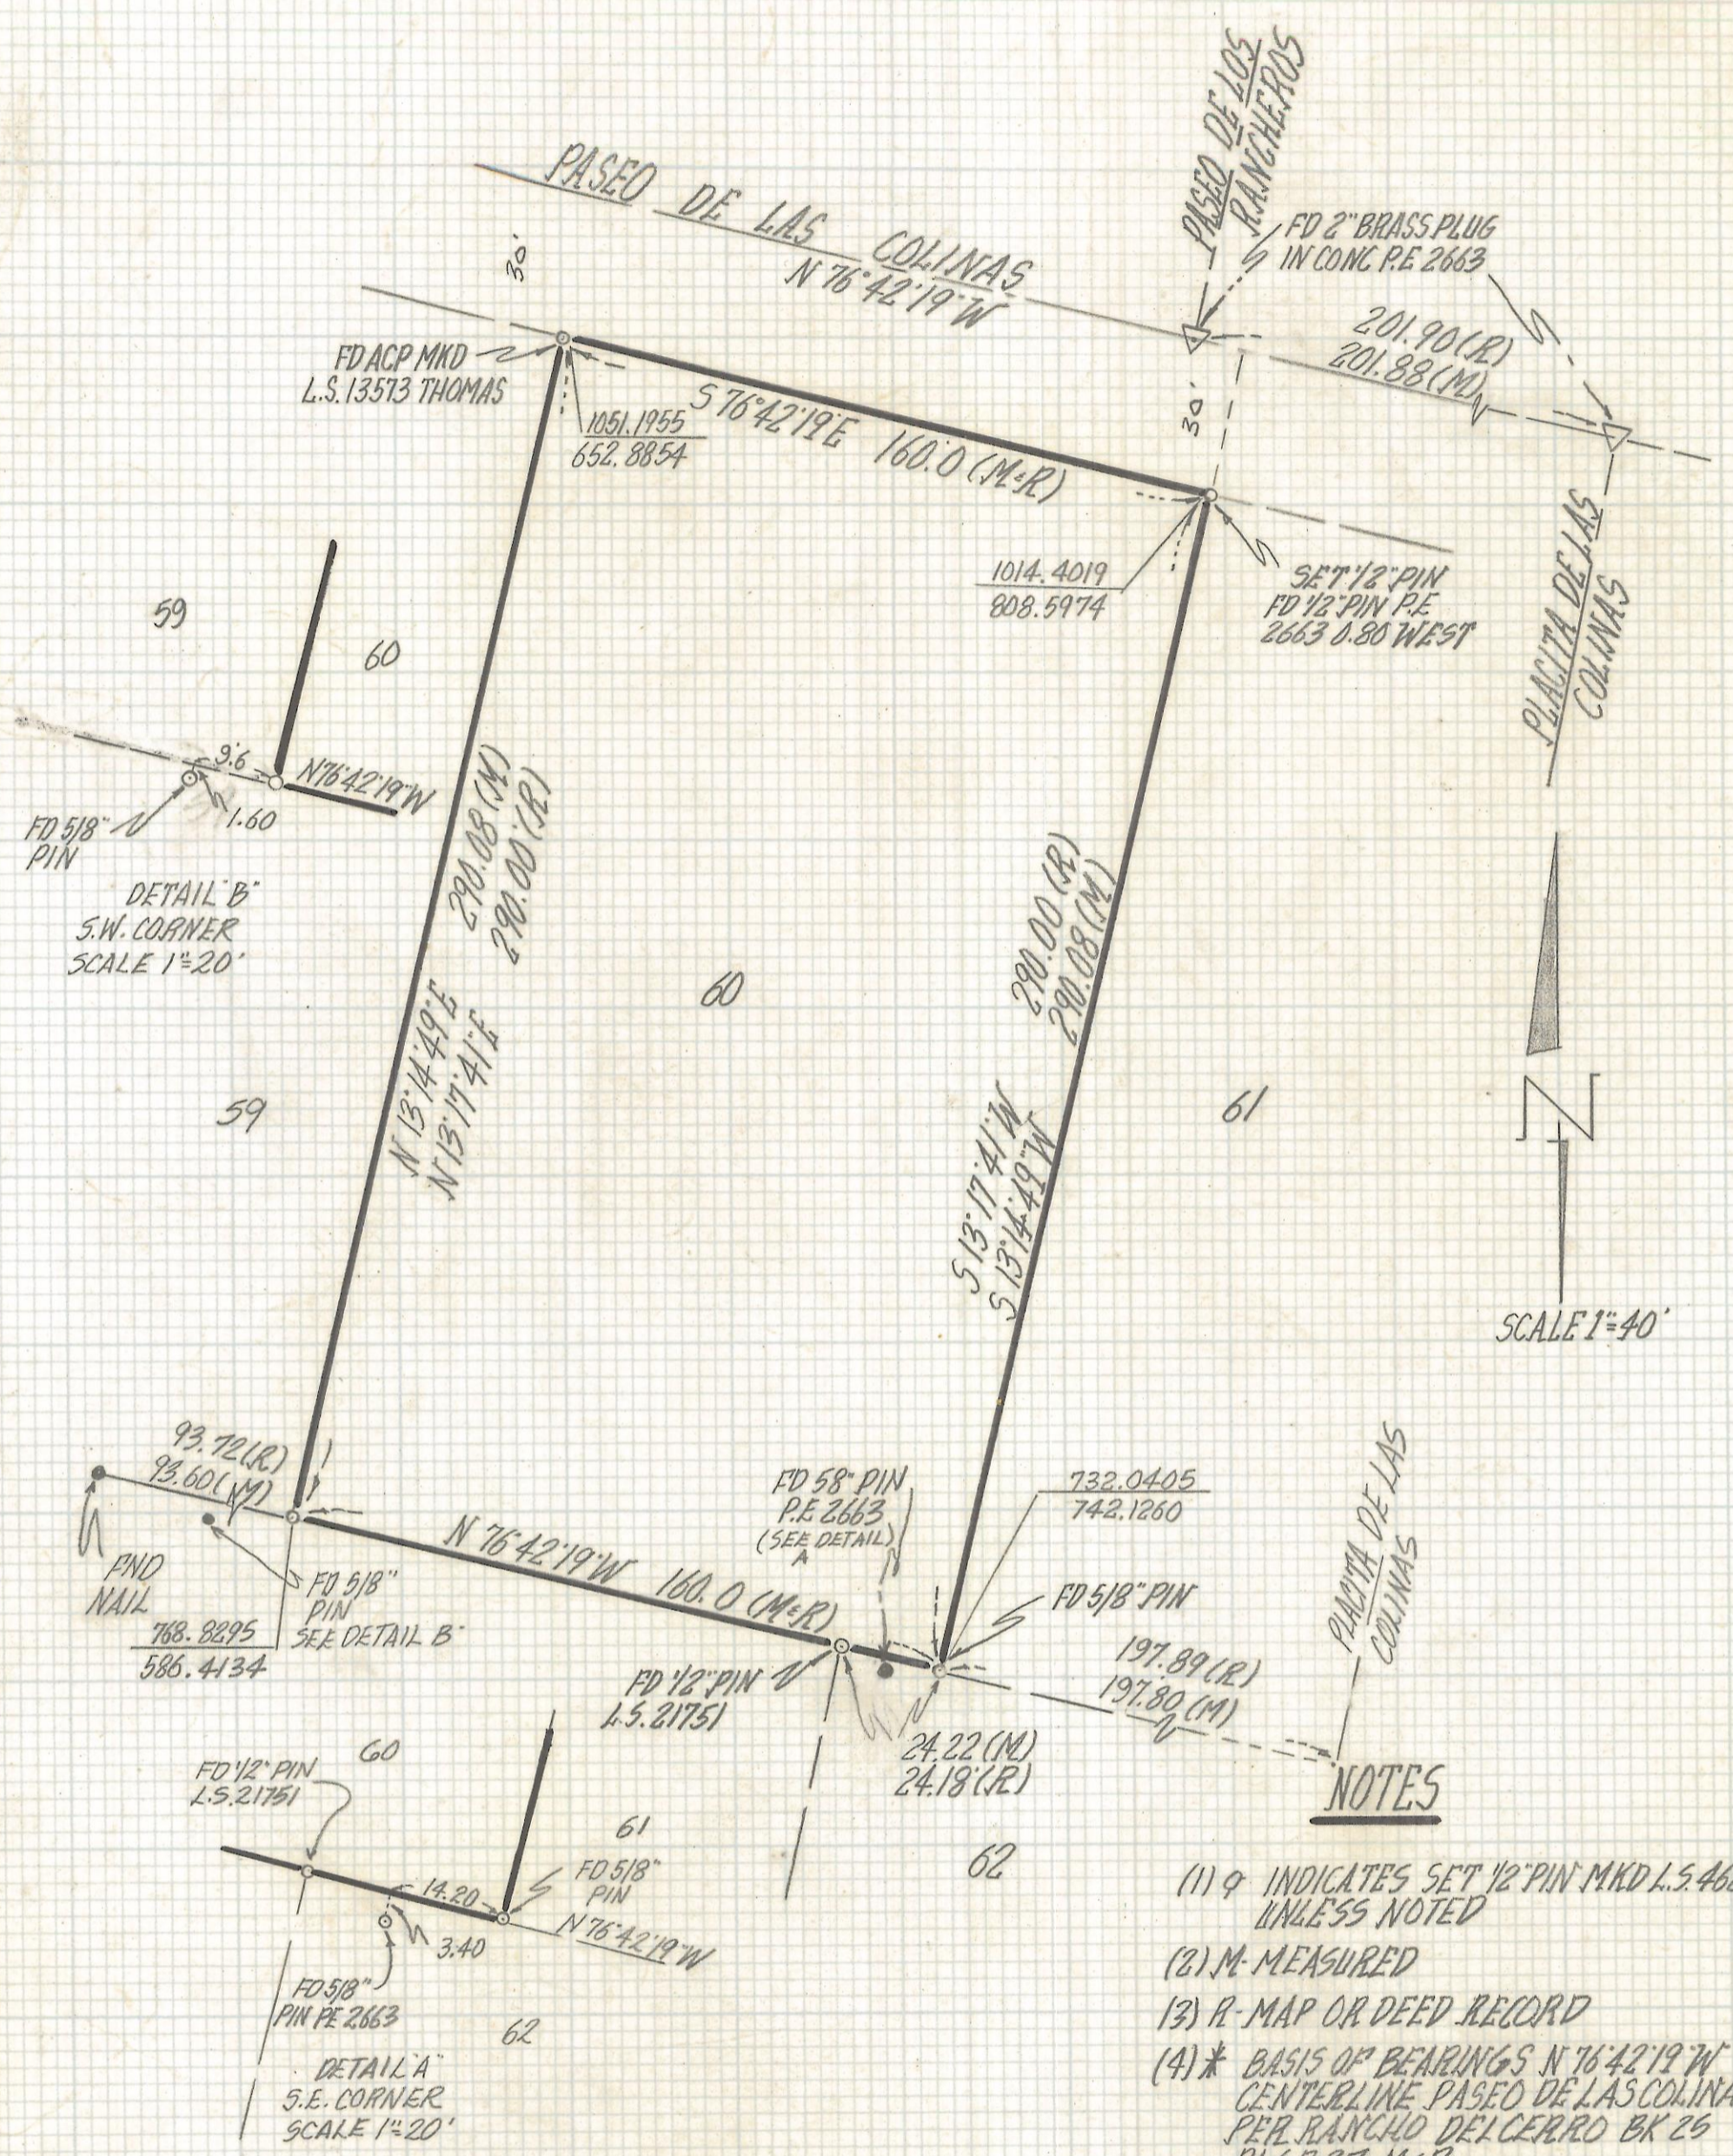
PASEO DE LAS COLINAS
N 76°42'19"W

PASEO DE LOS RANCHEROS

FD 2" BRASS PLUG IN CONC P.E. 2663

30'

FD ACP MKD L.S. 13573 THOMAS

1051.1955
652.8854

S 76°42'19"E 160.0 (M&R)

201.90 (R)
201.88 (M)

30'

1014.4019
808.5974

SET 1/2" PIN FD 1/2" PIN P.E. 2663 0.80 WEST

PLACITA DE LAS COLINAS

59

60

9.6
N76°42'19"W
1.60
FD 5/8" PIN

DETAIL "B" S.W. CORNER SCALE 1"=20'

290.08 (M)
290.00 (R)

N 13°14'49"E
N 13°17'41"E

60

290.00 (R)
290.08 (M)

S 13°17'41"W
S 13°14'49"W

59

61

N

SCALE 1"=40'

93.72 (R)
93.60 (M)

FND NAIL

FD 5/8" PIN SEE DETAIL B"

768.8295
586.4134

N 76°42'19"W 160.0 (M&R)

FD 58" PIN P.E. 2663 (SEE DETAIL A)

732.0405
742.1260

FD 5/8" PIN

FD 1/2" PIN L.S. 21751

24.22 (M)
24.18 (R)

197.89 (R)
197.80 (M)

PLACITA DE LAS COLINAS

NOTES

FD 1/2" PIN L.S. 21751

60

61

FD 5/8" PIN

14.20
3.40
N 76°42'19"W

FD 5/8" PIN PE 2663

62

62

DETAIL "A" S.E. CORNER SCALE 1"=20'

(1) ⊙ INDICATES SET 1/2" PIN MKD L.S. 46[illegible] UNLESS NOTED
(2) M-MEASURED
(3) R-MAP OR DEED RECORD
(4) * BASIS OF BEARINGS N 76°42'19"W CENTERLINE PASEO DE LAS COLINA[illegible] PER RANCHO DEL CERRO BK 26 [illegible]